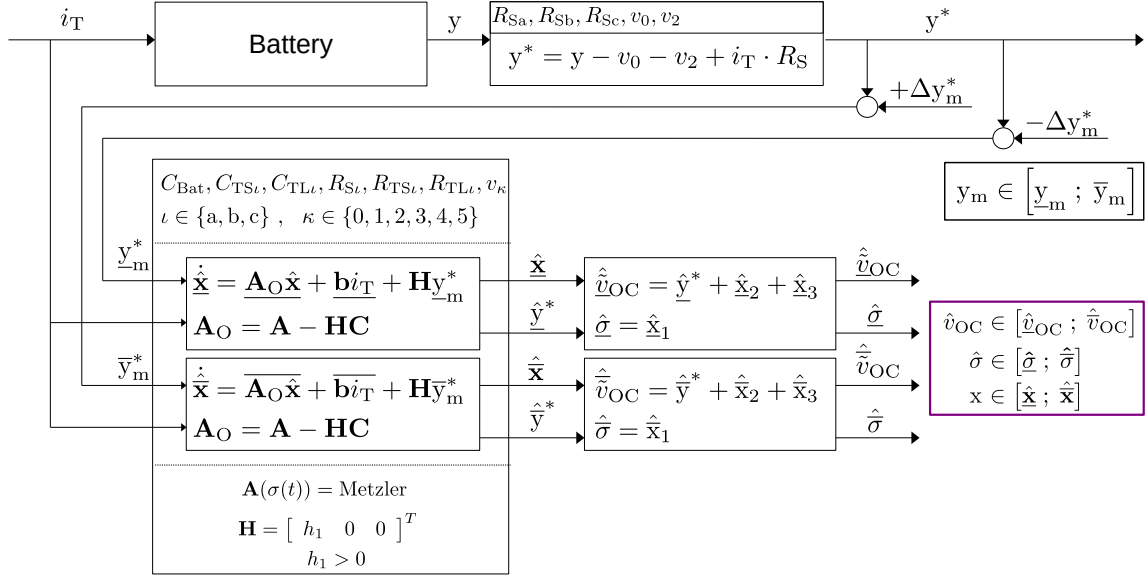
$i_{\mathrm{T}}$

Battery

y

$R_{\mathrm{Sa}}, R_{\mathrm{Sb}}, R_{\mathrm{Sc}}, v_0, v_2$

$\mathrm{y}^* = \mathrm{y} - v_0 - v_2 + i_{\mathrm{T}} \cdot R_{\mathrm{S}}$

$\mathrm{y}^*$

$+\Delta \mathrm{y}_{\mathrm{m}}^*$

$-\Delta \mathrm{y}_{\mathrm{m}}^*$

$\mathrm{y}_{\mathrm{m}} \in \left[\underline{\mathrm{y}}_{\mathrm{m}} \; ; \; \overline{\mathrm{y}}_{\mathrm{m}}\right]$

$C_{\mathrm{Bat}}, C_{\mathrm{TS}\iota}, C_{\mathrm{TL}\iota}, R_{\mathrm{S}\iota}, R_{\mathrm{TS}\iota}, R_{\mathrm{TL}\iota}, v_\kappa$

$\iota \in \{\mathrm{a}, \mathrm{b}, \mathrm{c}\}$ , $\kappa \in \{0, 1, 2, 3, 4, 5\}$

$\underline{\mathrm{y}}_{\mathrm{m}}^*$

$\dot{\underline{\hat{\mathbf{x}}}} = \underline{\mathbf{A}_{\mathrm{O}}\hat{\mathbf{x}}} + \underline{\mathbf{b}i_{\mathrm{T}}} + \mathbf{H}\underline{\mathrm{y}}_{\mathrm{m}}^*$

$\mathbf{A}_{\mathrm{O}} = \mathbf{A} - \mathbf{HC}$

$\underline{\hat{\mathbf{x}}}$

$\underline{\hat{\mathrm{y}}}^*$

$\underline{\hat{v}}_{\mathrm{OC}} = \underline{\hat{\mathrm{y}}}^* + \underline{\hat{\mathrm{x}}}_2 + \underline{\hat{\mathrm{x}}}_3$

$\underline{\hat{\sigma}} = \underline{\hat{\mathrm{x}}}_1$

$\hat{\overline{v}}_{\mathrm{OC}}$

$\underline{\hat{\sigma}}$

$\overline{\mathrm{y}}_{\mathrm{m}}^*$

$\dot{\hat{\overline{\mathbf{x}}}} = \overline{\mathbf{A}_{\mathrm{O}}\hat{\mathbf{x}}} + \overline{\mathbf{b}i_{\mathrm{T}}} + \mathbf{H}\overline{\mathrm{y}}_{\mathrm{m}}^*$

$\mathbf{A}_{\mathrm{O}} = \mathbf{A} - \mathbf{HC}$

$\hat{\overline{\mathbf{x}}}$

$\hat{\overline{\mathrm{y}}}^*$

$\hat{\overline{v}}_{\mathrm{OC}} = \hat{\overline{\mathrm{y}}}^* + \hat{\overline{\mathrm{x}}}_2 + \hat{\overline{\mathrm{x}}}_3$

$\hat{\overline{\sigma}} = \hat{\overline{\mathrm{x}}}_1$

$\hat{\overline{v}}_{\mathrm{OC}}$

$\hat{\overline{\sigma}}$

$\hat{v}_{\mathrm{OC}} \in \left[\underline{\hat{v}}_{\mathrm{OC}} \; ; \; \hat{\overline{v}}_{\mathrm{OC}}\right]$

$\hat{\sigma} \in \left[\underline{\hat{\sigma}} \; ; \; \hat{\overline{\sigma}}\right]$

$\mathrm{x} \in \left[\underline{\hat{\mathbf{x}}} \; ; \; \hat{\overline{\mathbf{x}}}\right]$

$\mathbf{A}(\sigma(t)) = \mathrm{Metzler}$

$\mathbf{H} = \left[\begin{array}{ccc} h_1 & 0 & 0 \end{array}\right]^T$

$h_1 > 0$